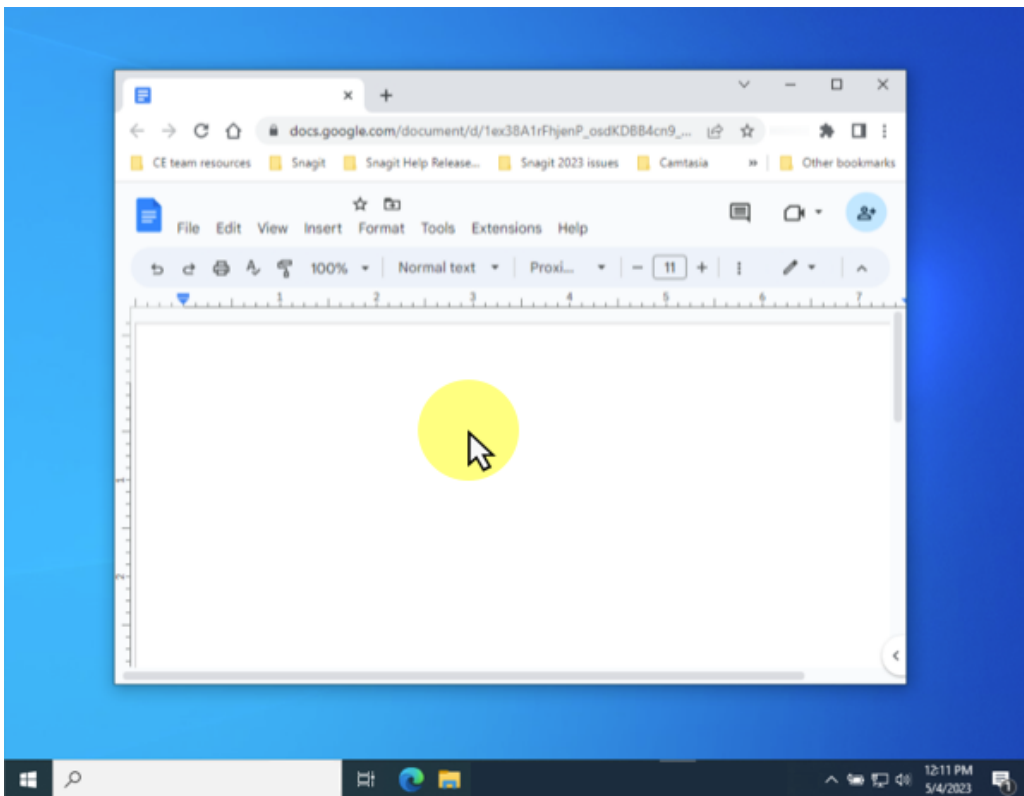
docs.google.com/document/d/1ex38A1rFhjenP_osdKDBB4cn9_...

CE team resources | Snagit | Snagit Help Release... | Snagit 2023 issues | Camtasia | » | Other bookmarks

File Edit View Insert Format Tools Extensions Help

100% Normal text Proxi... 11

1 2 3 4 5 6 7

12:11 PM
5/4/2023